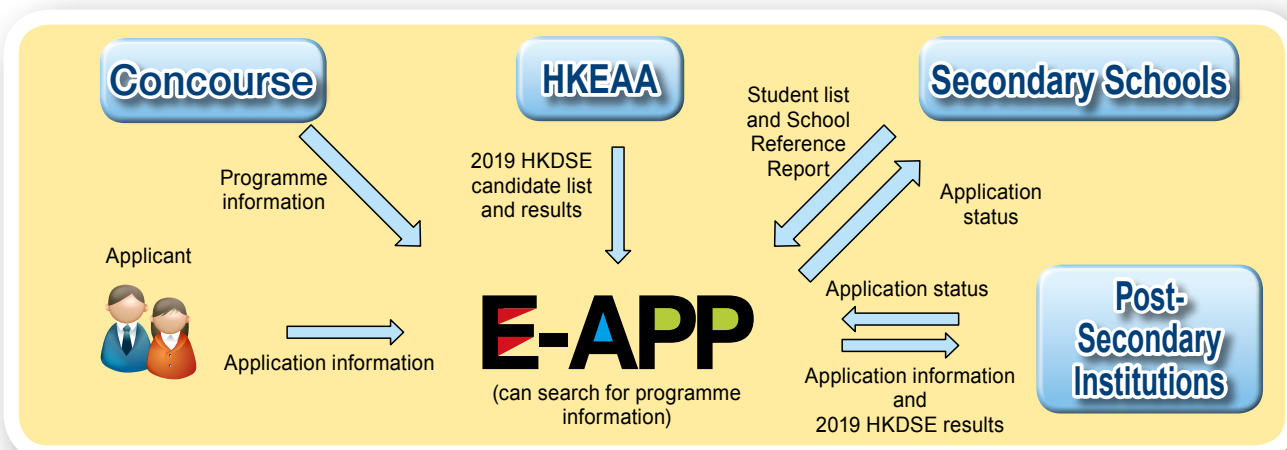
Concourse

HKEAA

Secondary Schools

Programme information

2019 HKDSE candidate list and results

Student list and School Reference Report

Application status

Applicant

Application information

E-APP

(can search for programme information)

Application status

Application information and 2019 HKDSE results

Post-Secondary Institutions